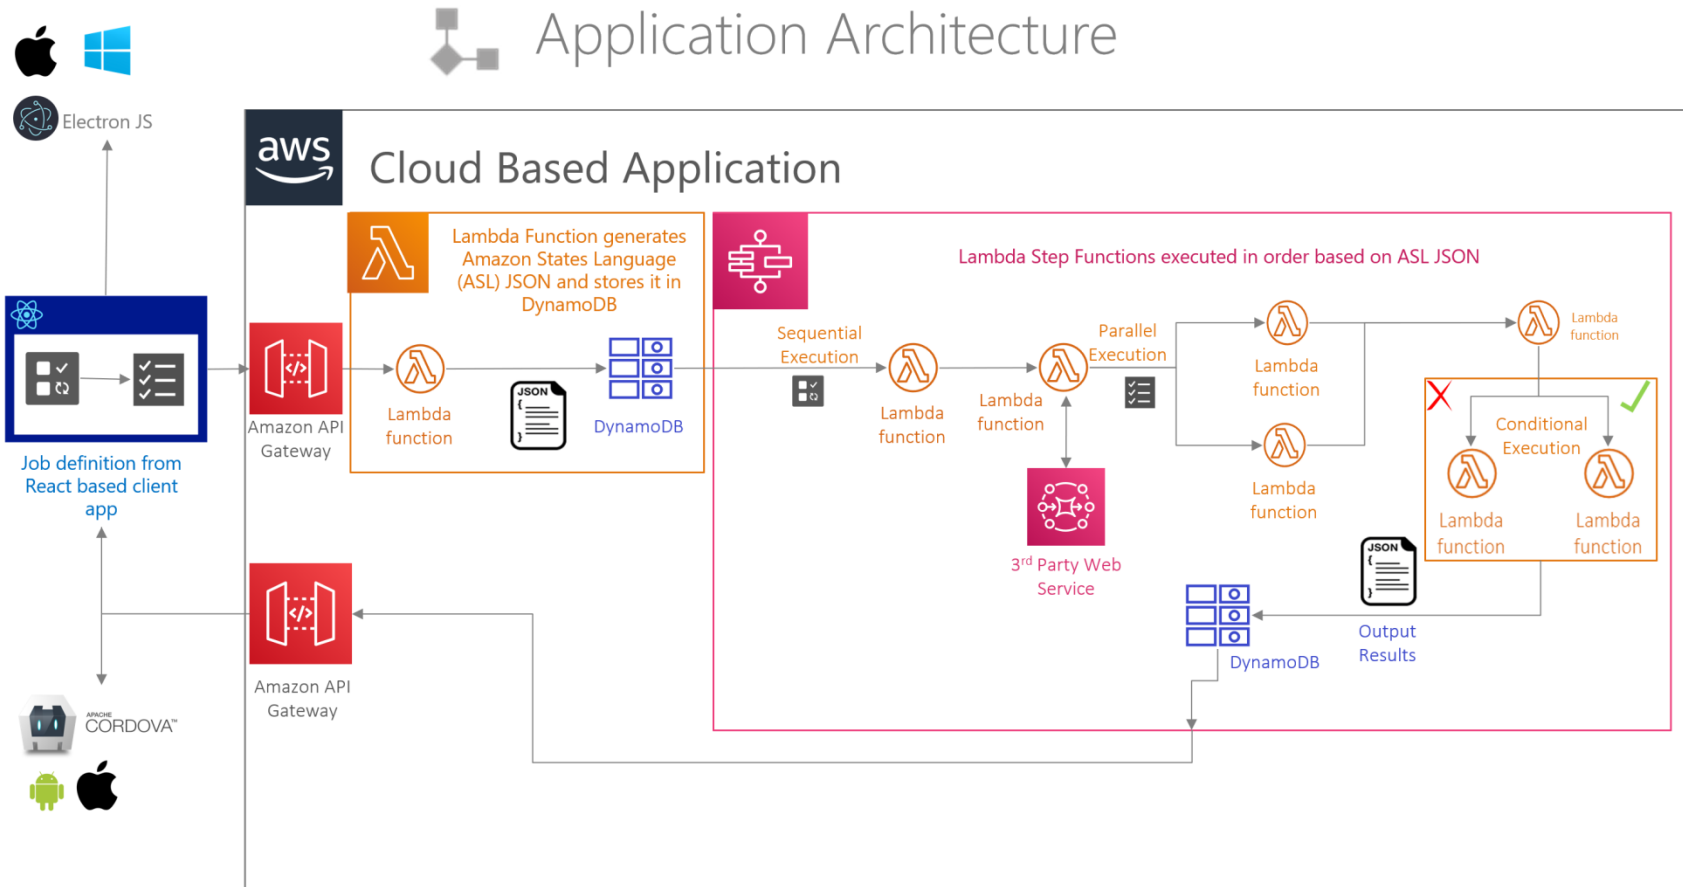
Application Architecture

Electron JS

aws

Cloud Based Application

Lambda Function generates Amazon States Language (ASL) JSON and stores it in DynamoDB

Lambda Step Functions executed in order based on ASL JSON

Job definition from React based client app

Amazon API Gateway

Lambda function

JSON

DynamoDB

Sequential Execution

Lambda function

Lambda function

Parallel Execution

Lambda function

Lambda function

Lambda function

Conditional Execution

Lambda function

Lambda function

3rd Party Web Service

JSON

DynamoDB

Output Results

Amazon API Gateway

APACHE CORDOVA™